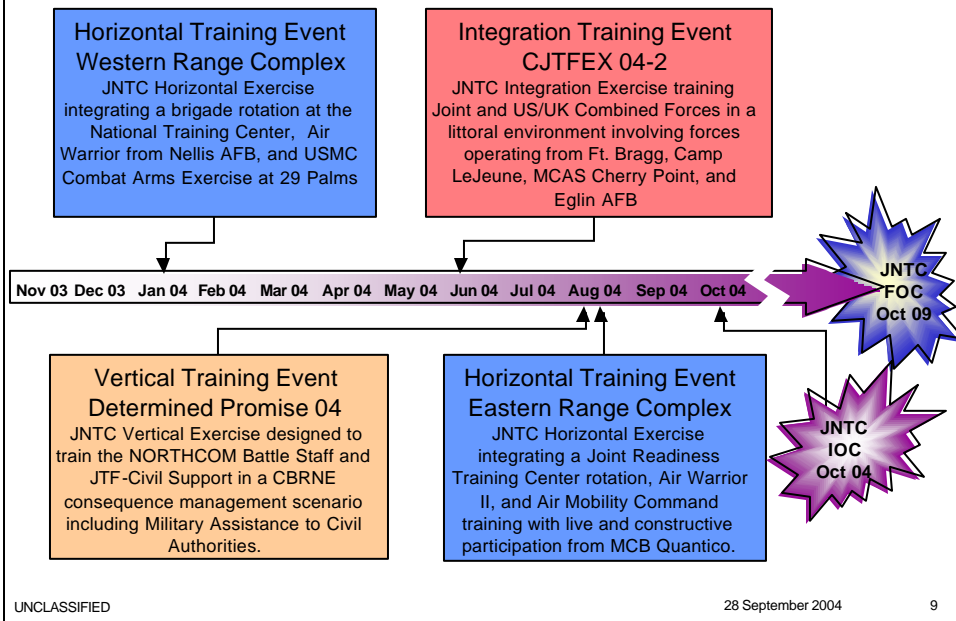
Horizontal Training Event
Western Range Complex
JNTC Horizontal Exercise integrating a brigade rotation at the National Training Center, Air Warrior from Nellis AFB, and USMC Combat Arms Exercise at 29 Palms

Integration Training Event
CJTFEX 04-2
JNTC Integration Exercise training Joint and US/UK Combined Forces in a littoral environment involving forces operating from Ft. Bragg, Camp LeJeune, MCAS Cherry Point, and Eglin AFB

Nov 03 Dec 03 Jan 04 Feb 04 Mar 04 Apr 04 May 04 Jun 04 Jul 04 Aug 04 Sep 04 Oct 04

JNTC
FOC
Oct 09

Vertical Training Event
Determined Promise 04
JNTC Vertical Exercise designed to train the NORTHCOM Battle Staff and JTF-Civil Support in a CBRNE consequence management scenario including Military Assistance to Civil Authorities.

Horizontal Training Event
Eastern Range Complex
JNTC Horizontal Exercise integrating a Joint Readiness Training Center rotation, Air Warrior II, and Air Mobility Command training with live and constructive participation from MCB Quantico.

JNTC
IOC
Oct 04

UNCLASSIFIED

28 September 2004

9